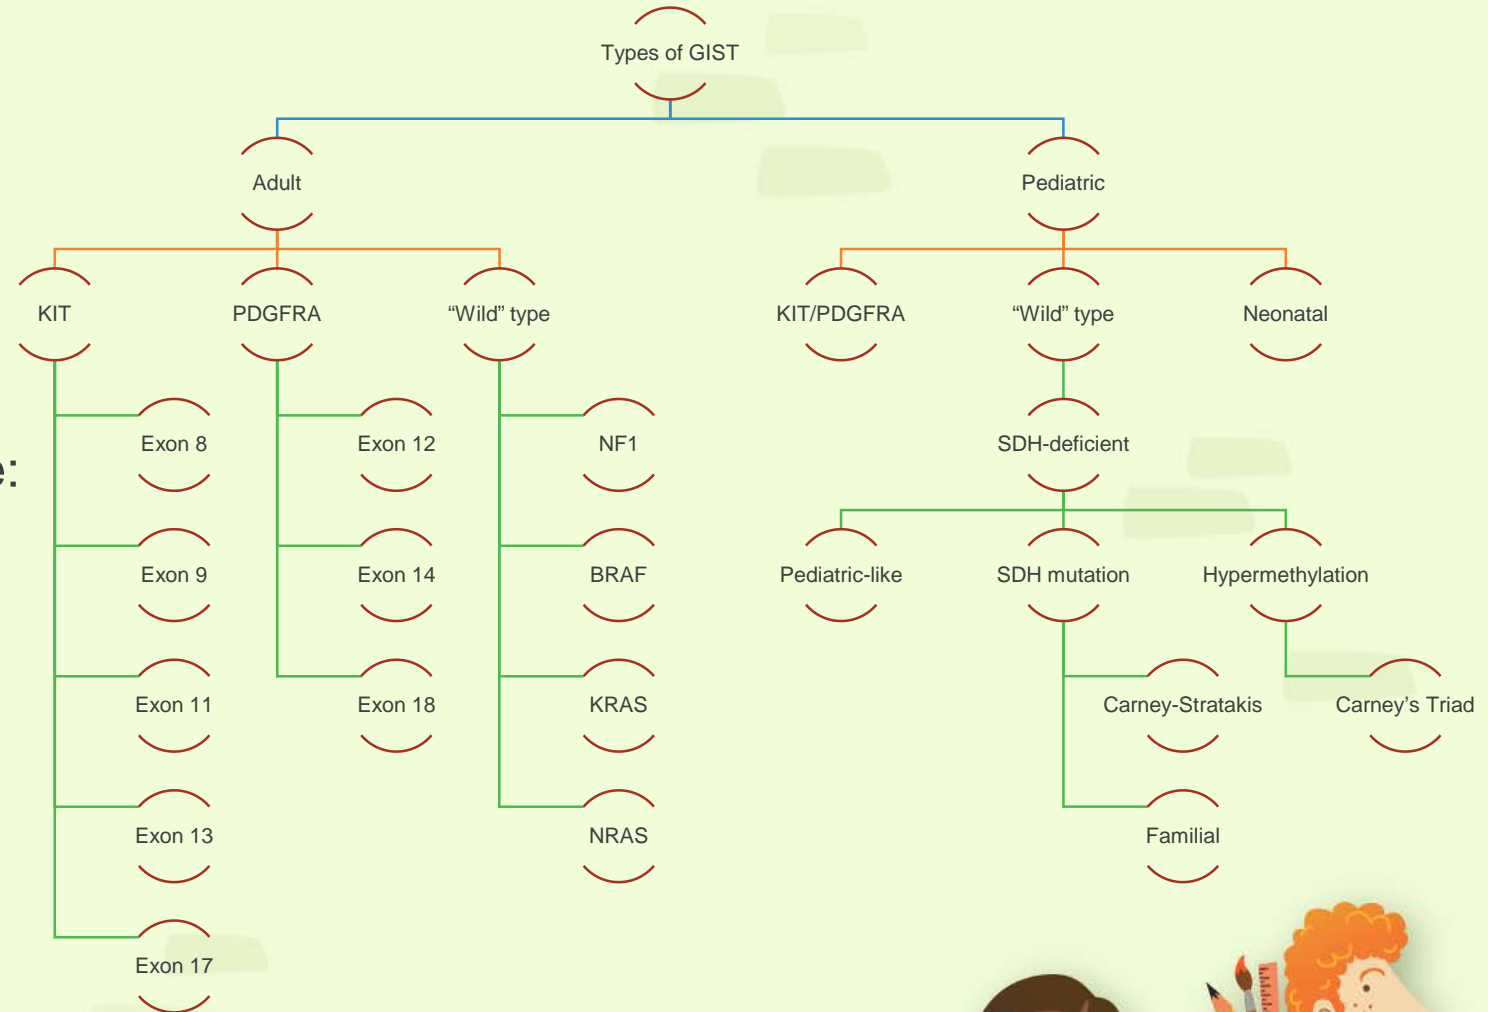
Types of GIST

Adult

Pediatric

KIT

PDGFRA

“Wild” type

KIT/PDGFRA

“Wild” type

Neonatal

Exon 8

Exon 9

Exon 11

Exon 13

Exon 17

Exon 12

Exon 14

Exon 18

NF1

BRAF

KRAS

NRAS

SDH-deficient

Pediatric-like

SDH mutation

Hypermethylation

Carney-Stratakis

Familial

Carney’s Triad

e: